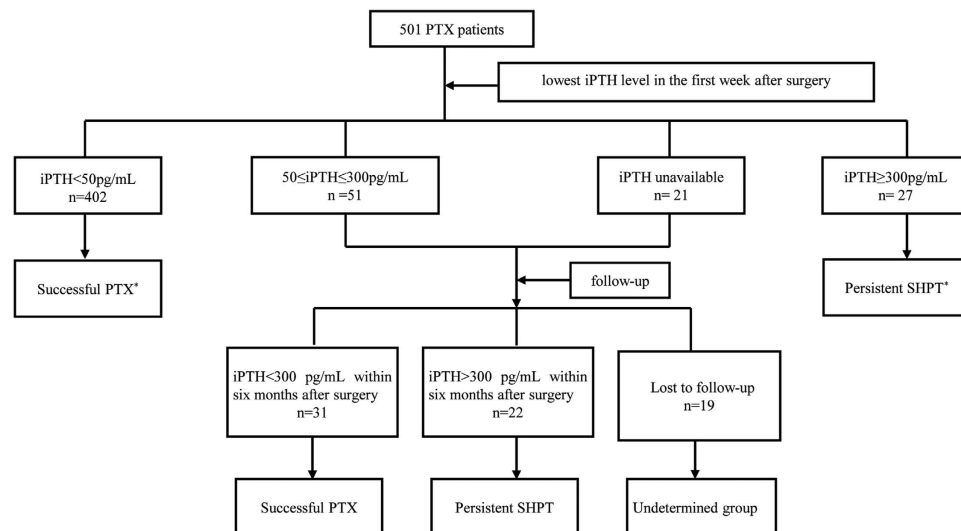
501 PTX patients

lowest iPTH level in the first week after surgery

iPTH<50pg/mL
n=402

50≤iPTH≤300pg/mL
n =51

iPTH unavailable
n= 21

iPTH≥300pg/mL
n= 27

Successful PTX*

follow-up

Persistent SHPT*

iPTH<300 pg/mL within six months after surgery
n=31

iPTH>300 pg/mL within six months after surgery
n=22

Lost to follow-up
n=19

Successful PTX

Persistent SHPT

Undetermined group